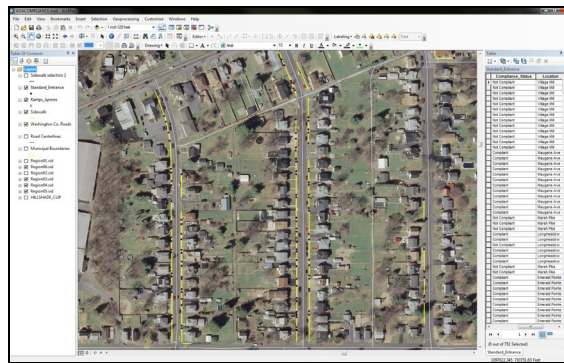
ADACOMPLIANCE.mxd - ArcMap

File Edit View Bookmarks Insert Selection Geoprocessing Customize Windows Help

Table Of Contents

Layers
Sidewalk selection 2
Standard_Entrance
Ramps_Aprons
Sidewalk
Washington Co. Roads
Road Centerlines
Municipal Boundaries
Region01.sid
Region02.sid
Region03.sid
Region04.sid
Region05.sid
HILLSHADE_CLIP

Table

Standard_Entrance

| Compliance_Status | Location |
|---|---|
| Not Compliant | Village Mil |
| Not Compliant | Village Mil |
| Not Compliant | Village Mil |
| Not Compliant | Village Mil |
| Not Compliant | Village Mil |
| Not Compliant | Village Mil |
| Not Compliant | Village Mil |
| Not Compliant | Village Mil |
| Not Compliant | Village Mil |
| Not Compliant | Village Mil |
| Compliant | Village Mil |
| Compliant | Village Mil |
| Compliant | Wauyana Ave |
| Compliant | Wauyana Ave |
| Compliant | Wauyana Ave |
| Compliant | Wauyana Ave |
| Compliant | Wauyana Ave |
| Compliant | Wauyana Ave |
| Compliant | Wauyana Ave |
| Compliant | Wauyana Ave |
| Compliant | Wauyana Ave |
| Compliant | Wauyana Ave |
| Compliant | Wauyana Ave |
| Not Compliant | Wauyana Ave |
| Not Compliant | Marsh Pike |
| Compliant | Marsh Pike |
| Compliant | Longmeadow |
| Compliant | Longmeadow |
| Compliant | Longmeadow |
| Not Compliant | Longmeadow |
| Compliant | Longmeadow |
| Compliant | Longmeadow |
| Compliant | Longmeadow |
| Not Compliant | Marsh Pike |
| Not Compliant | Marsh Pike |
| Compliant | Emerald Pointe |
| Compliant | Emerald Pointe |
| Compliant | Emerald Pointe |
| Compliant | Emerald Pointe |
| Compliant | Emerald Pointe |
| Compliant | Emerald Pointe |
| Compliant | Emerald Pointe |

(0 out of 751 Selected)

Standard_Entrance